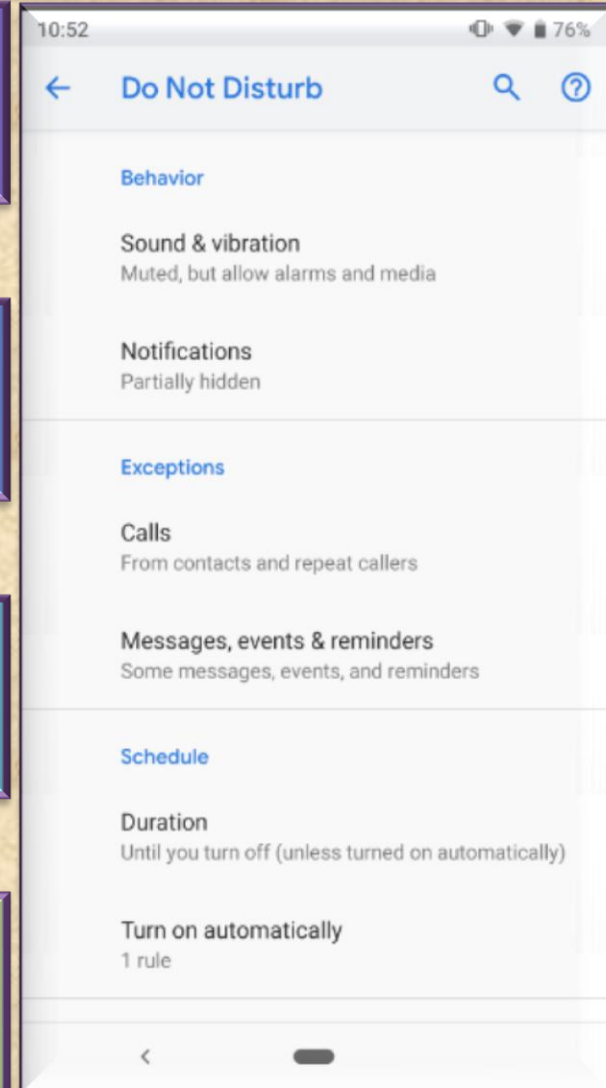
10:52 76%

Do Not Disturb

Behavior

Sound & vibration
Muted, but allow alarms and media

Notifications
Partially hidden

Exceptions

Calls
From contacts and repeat callers

Messages, events & reminders
Some messages, events, and reminders

Schedule

Duration
Until you turn off (unless turned on automatically)

Turn on automatically
1 rule